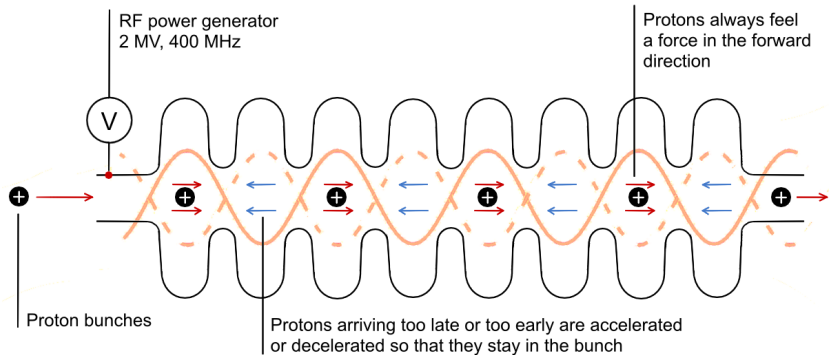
RF power generator
2 MV, 400 MHz

Protons always feel a force in the forward direction

V

Proton bunches

Protons arriving too late or too early are accelerated or decelerated so that they stay in the bunch